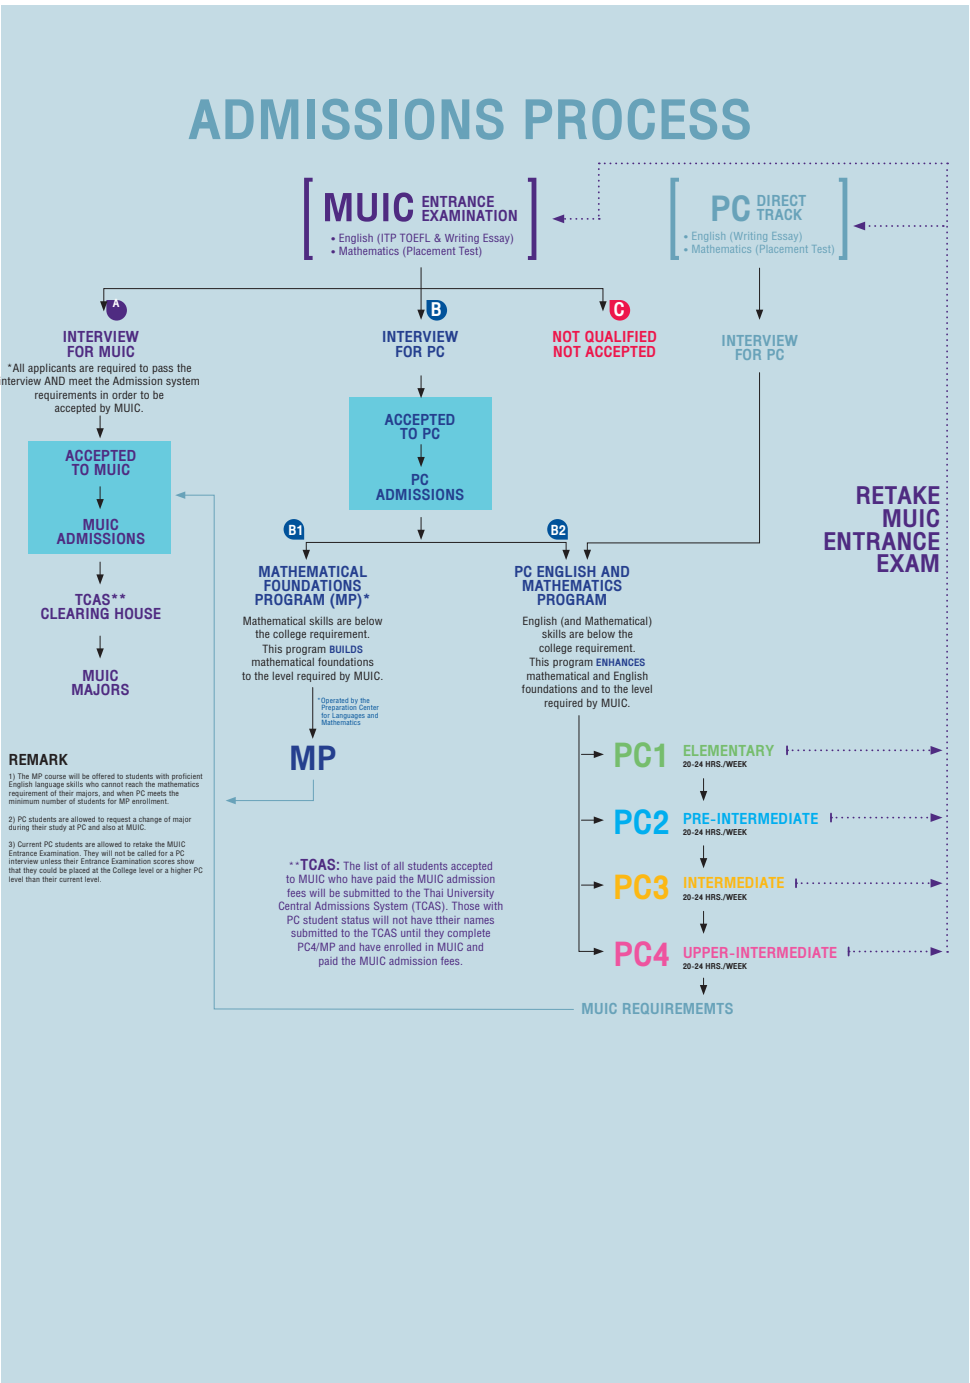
ADMISSIONS PROCESS

MUIC ENTRANCE EXAMINATION
• English (ITP TOEFL & Writing Essay)
• Mathematics (Placement Test)

PC DIRECT TRACK
• English (Writing Essay)
• Mathematics (Placement Test)

A
INTERVIEW FOR MUIC
*All applicants are required to pass the interview AND meet the Admission system requirements in order to be accepted by MUIC.

B
INTERVIEW FOR PC

C
NOT QUALIFIED
NOT ACCEPTED

INTERVIEW FOR PC

ACCEPTED TO MUIC
MUIC ADMISSIONS

ACCEPTED TO PC
PC ADMISSIONS

RETAKE MUIC ENTRANCE EXAM

TCAS** CLEARING HOUSE

MUIC MAJORS

B1
MATHEMATICAL FOUNDATIONS PROGRAM (MP)*
Mathematical skills are below the college requirement. This program BUILDS mathematical foundations to the level required by MUIC.

*Operated by the Preparation Center for Languages and Mathematics

MP

B2
PC ENGLISH AND MATHEMATICS PROGRAM
English (and Mathematical) skills are below the college requirement. This program ENHANCES mathematical and English foundations and to the level required by MUIC.

REMARK
1) The MP course will be offered to students with proficient English language skills who cannot reach the mathematics requirement of their majors, and when PC meets the minimum number of students for MP enrollment.

2) PC students are allowed to request a change of major during their study at PC and also at MUIC.

3) Current PC students are allowed to retake the MUIC Entrance Examination. They will not be called for a PC interview unless their Entrance Examination scores show that they could be placed at the College level or a higher PC level than their current level.

PC1 ELEMENTARY
20-24 HRS./WEEK

PC2 PRE-INTERMEDIATE
20-24 HRS./WEEK

PC3 INTERMEDIATE
20-24 HRS./WEEK

PC4 UPPER-INTERMEDIATE
20-24 HRS./WEEK

**TCAS: The list of all students accepted to MUIC who have paid the MUIC admission fees will be submitted to the Thai University Central Admissions System (TCAS). Those with PC student status will not have ttheir names submitted to the TCAS until they complete PC4/MP and have enrolled in MUIC and paid the MUIC admission fees.

MUIC REQUIREMEMTS